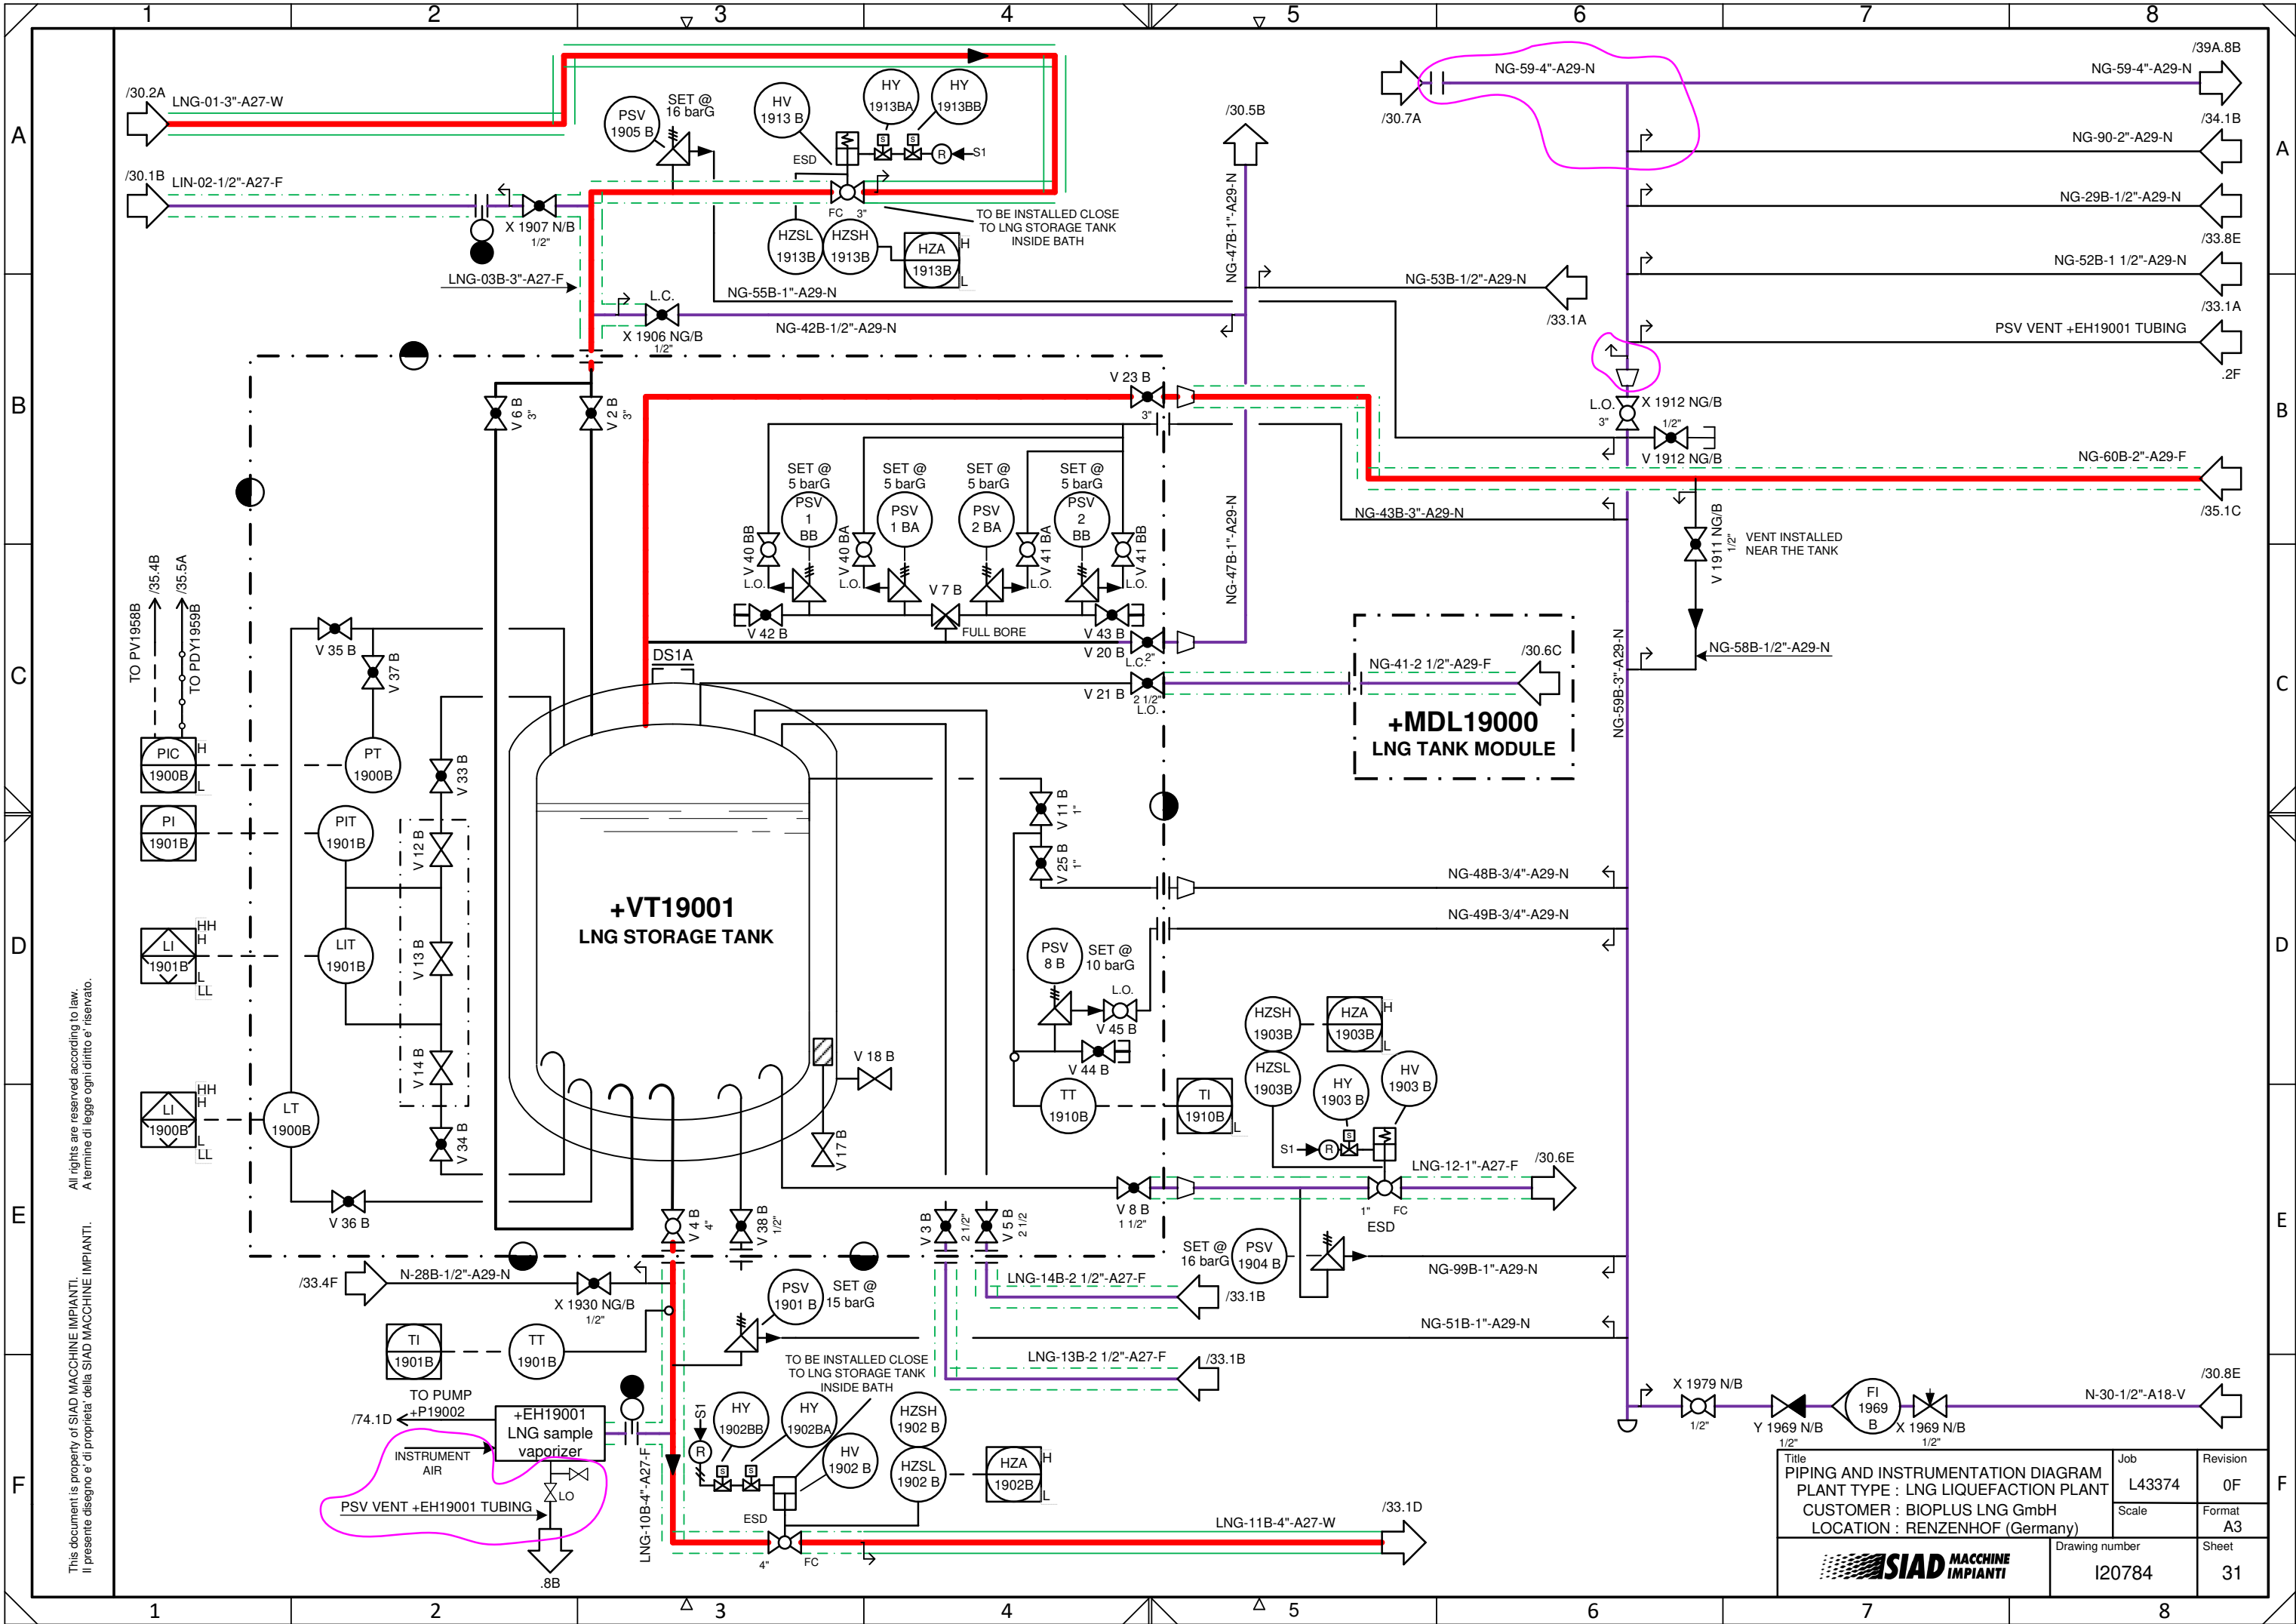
1 2 3 4 5 6 7 8

A B C D E F

/30.2A LNG-01-3"-A27-W

/30.1B LIN-02-1/2"-A27-F

PSV 1905 B SET @ 16 barG

HV 1913 B

HY 1913BA

HY 1913BB

ESD

S1

R

FC 3"

HZSL 1913B

HZSH 1913B

HZA 1913B H L

TO BE INSTALLED CLOSE TO LNG STORAGE TANK INSIDE BATH

X 1907 N/B 1/2"

LNG-03B-3"-A27-F

L.C.

X 1906 NG/B 1/2"

NG-55B-1"-A29-N

NG-42B-1/2"-A29-N

/30.5B

NG-47B-1"-A29-N

/30.7A

NG-59-4"-A29-N

NG-59-4"-A29-N

/39A.8B

/34.1B

NG-90-2"-A29-N

NG-29B-1/2"-A29-N

/33.8E

NG-52B-1 1/2"-A29-N

NG-53B-1/2"-A29-N

/33.1A

/33.1A

PSV VENT +EH19001 TUBING

.2F

L.O. 3" X 1912 NG/B

1/2" V 1912 NG/B

NG-60B-2"-A29-F

/35.1C

NG-43B-3"-A29-N

V 1911 NG/B 1/2"

VENT INSTALLED NEAR THE TANK

NG-58B-1/2"-A29-N

NG-59B-3"-A29-N

V 23 B 3"

V 6 B 3"

V 2 B 3"

SET @ 5 barG PSV 1 BB

SET @ 5 barG PSV 1 BA

SET @ 5 barG PSV 2 BA

SET @ 5 barG PSV 2 BB

V 40 BB L.O.

V 40 BA L.O.

V 41 BA L.O.

V 41 BB L.O.

V 7 B

FULL BORE

V 42 B

V 43 B

V 20 B L.C.2"

V 21 B 2 1/2" L.O.

DS1A

/30.6C

NG-41-2 1/2"-A29-F

+MDL19000

LNG TANK MODULE

/35.4B

/35.5A

TO PV1958B

TO PDY1959B

V 35 B

V 37 B

PIC 1900B H L

PT 1900B

V 33 B

PI 1901B

PIT 1901B

V 12 B

LI 1901B HH H L LL

LIT 1901B

V 13 B

V 14 B

LI 1900B HH H L LL

LT 1900B

V 34 B

V 36 B

+VT19001

LNG STORAGE TANK

V 18 B

V 17 B

V 11 B 1"

V 25 B 1"

NG-48B-3/4"-A29-N

NG-49B-3/4"-A29-N

PSV 8 B

SET @ 10 barG

L.O.

V 45 B

V 44 B

TT 1910B

TI 1910B

HZSH 1903B

HZA 1903B H L

HZSL 1903B

HY 1903 B

HV 1903 B

S1

R

LNG-12-1"-A27-F

/30.6E

1" FC

ESD

V 8 B 1 1/2"

V 4 B 4"

V 38 B 1/2"

V 3 B 2 1/2"

V 5 B 2 1/2

SET @ 16 barG

PSV 1904 B

NG-99B-1"-A29-N

/33.4F

N-28B-1/2"-A29-N

X 1930 NG/B 1/2"

PSV 1901 B

SET @ 15 barG

LNG-14B-2 1/2"-A27-F

/33.1B

NG-51B-1"-A29-N

TI 1901B

TT 1901B

TO BE INSTALLED CLOSE TO LNG STORAGE TANK INSIDE BATH

LNG-13B-2 1/2"-A27-F

/33.1B

TO PUMP +P19002

/74.1D

+EH19001 LNG sample vaporizer

INSTRUMENT AIR

LO

PSV VENT +EH19001 TUBING

.8B

LNG-10B-4"-A27-F

S1

R

HY 1902BB

HY 1902BA

HV 1902 B

HZSH 1902 B

HZSL 1902 B

HZA 1902B H L

ESD

4" FC

LNG-11B-4"-A27-W

/33.1D

X 1979 N/B 1/2"

Y 1969 N/B 1/2"

FI 1969 B

X 1969 N/B 1/2"

N-30-1/2"-A18-V

/30.8E

All rights are reserved according to law.
A termine di legge ogni diritto e' riservato.

This document is property of SIAD MACCHINE IMPIANTI.
Il presente disegno e' di proprieta' della SIAD MACCHINE IMPIANTI.

Title
PIPING AND INSTRUMENTATION DIAGRAM
PLANT TYPE : LNG LIQUEFACTION PLANT
CUSTOMER : BIOPLUS LNG GmbH
LOCATION : RENZENHOF (Germany)

Job L43374

Revision 0F

Scale

Format A3

SIAD MACCHINE IMPIANTI

Drawing number I20784

Sheet 31